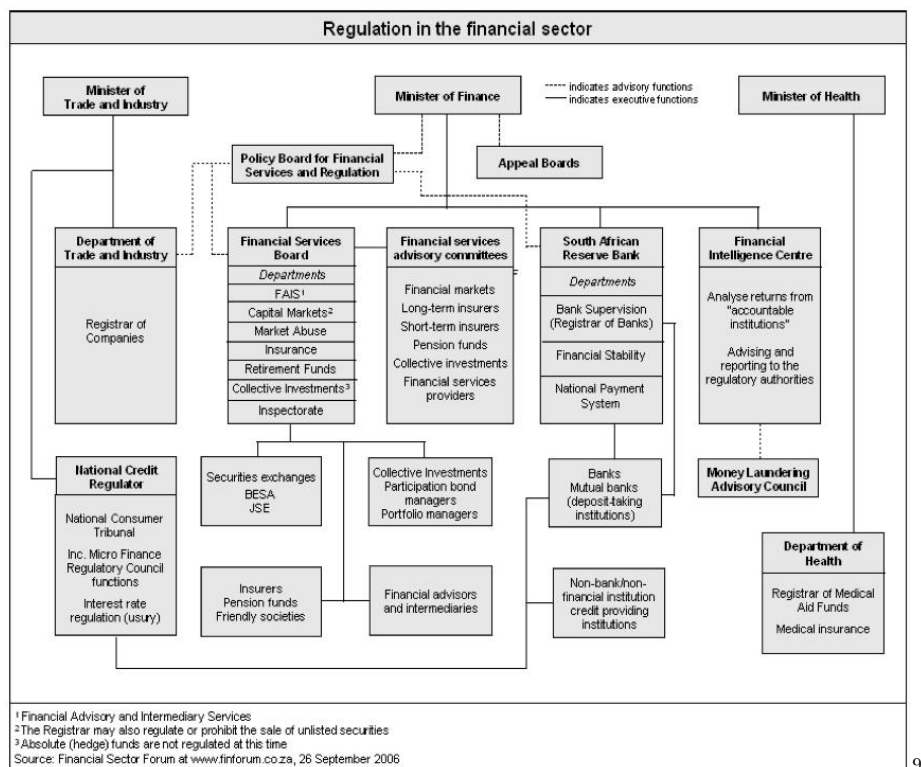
Regulation in the financial sector

Minister of Trade and Industry

Minister of Finance

---- indicates advisory functions
— indicates executive functions

Minister of Health

Policy Board for Financial Services and Regulation

Appeal Boards

Department of Trade and Industry

Registrar of Companies

Financial Services Board

Departments

FAIS$^1$

Capital Markets$^2$

Market Abuse

Insurance

Retirement Funds

Collective Investments$^3$

Inspectorate

Financial services advisory committees

Financial markets
Long-term insurers
Short-term insurers
Pension funds
Collective investments
Financial services providers

South African Reserve Bank

Departments

Bank Supervision (Registrar of Banks)

Financial Stability

National Payment System

Financial Intelligence Centre

Analyse returns from "accountable institutions"

Advising and reporting to the regulatory authorities

Money Laundering Advisory Council

National Credit Regulator

National Consumer Tribunal

Inc. Micro Finance Regulatory Council functions

Interest rate regulation (usury)

Securities exchanges
BESA
JSE

Collective Investments
Participation bond managers
Portfolio managers

Banks
Mutual banks
(deposit-taking institutions)

Insurers
Pension funds
Friendly societies

Financial advisors and intermediaries

Non-bank/non-financial institution credit providing institutions

Department of Health

Registrar of Medical Aid Funds

Medical insurance

$^1$Financial Advisory and Intermediary Services
$^2$The Registrar may also regulate or prohibit the sale of unlisted securities
$^3$Absolute (hedge) funds are not regulated at this time
Source: Financial Sector Forum at www.finforum.co.za, 26 September 2006

9